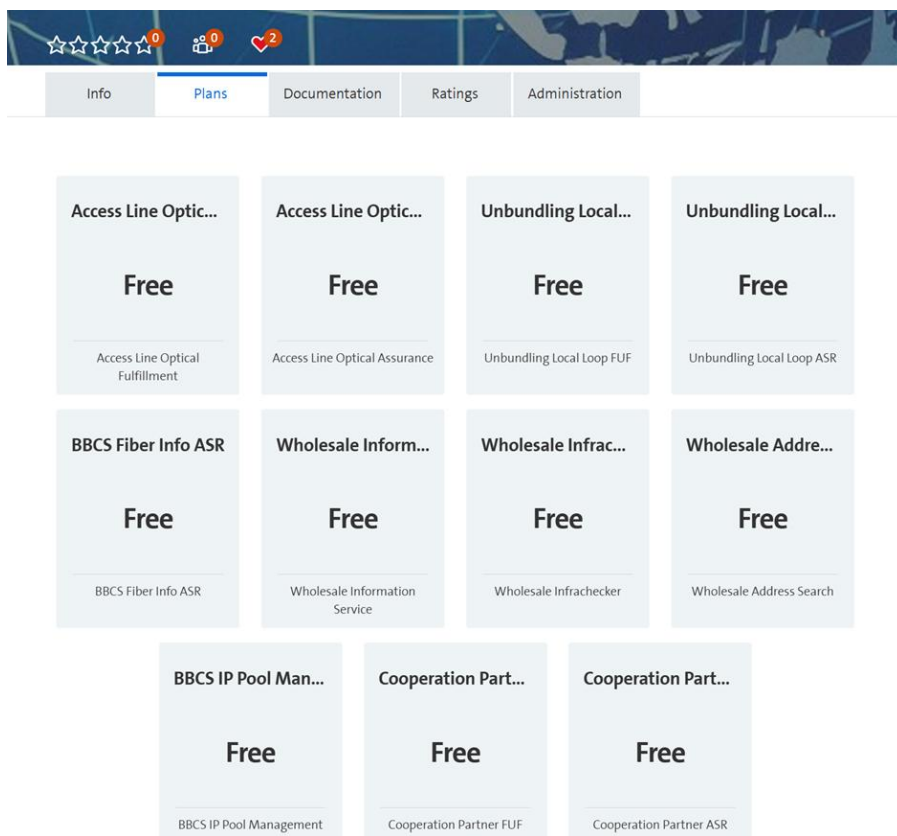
☆☆☆☆☆ 0 0 2

Info | Plans | Documentation | Ratings | Administration

Access Line Optic...
Free
Access Line Optical Fulfillment

Access Line Optic...
Free
Access Line Optical Assurance

Unbundling Local...
Free
Unbundling Local Loop FUF

Unbundling Local...
Free
Unbundling Local Loop ASR

BBCS Fiber Info ASR
Free
BBCS Fiber Info ASR

Wholesale Inform...
Free
Wholesale Information Service

Wholesale Infrac...
Free
Wholesale Infrachecker

Wholesale Addre...
Free
Wholesale Address Search

BBCS IP Pool Man...
Free
BBCS IP Pool Management

Cooperation Part...
Free
Cooperation Partner FUF

Cooperation Part...
Free
Cooperation Partner ASR